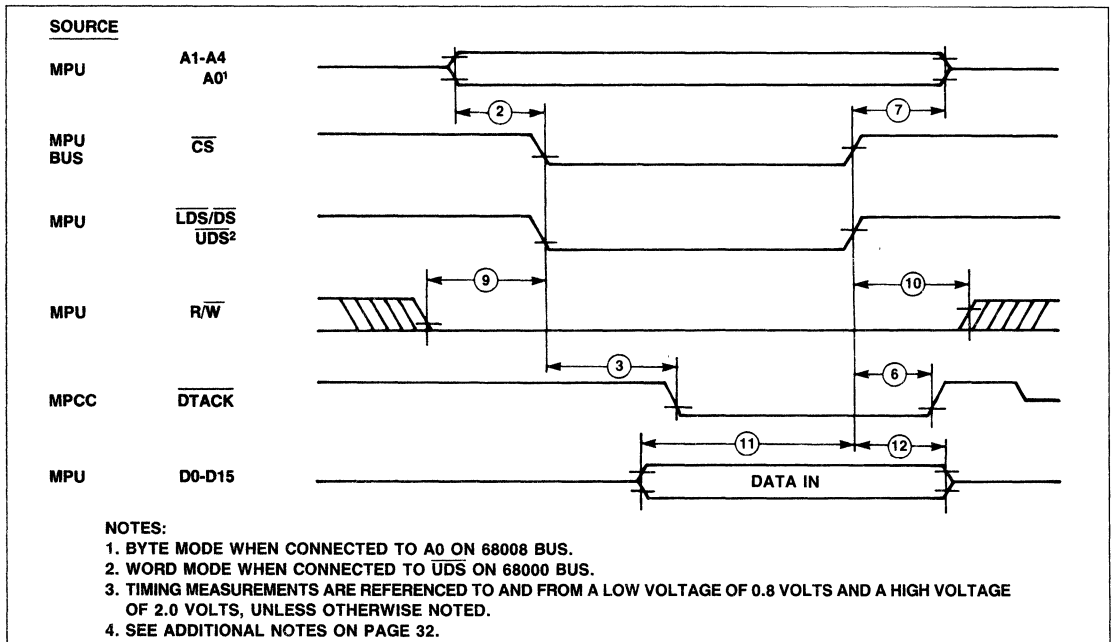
SOURCE

MPU A1-A4 A0$^1$

MPU BUS $\overline{CS}$

MPU $\overline{LDS}/\overline{DS}$ $\overline{UDS}^2$

MPU R/$\overline{W}$

MPCC $\overline{DTACK}$

MPU D0-D15

2 7 9 10 3 6 11 12

DATA IN

NOTES:
1. BYTE MODE WHEN CONNECTED TO A0 ON 68008 BUS.
2. WORD MODE WHEN CONNECTED TO $\overline{UDS}$ ON 68000 BUS.
3. TIMING MEASUREMENTS ARE REFERENCED TO AND FROM A LOW VOLTAGE OF 0.8 VOLTS AND A HIGH VOLTAGE OF 2.0 VOLTS, UNLESS OTHERWISE NOTED.
4. SEE ADDITIONAL NOTES ON PAGE 32.